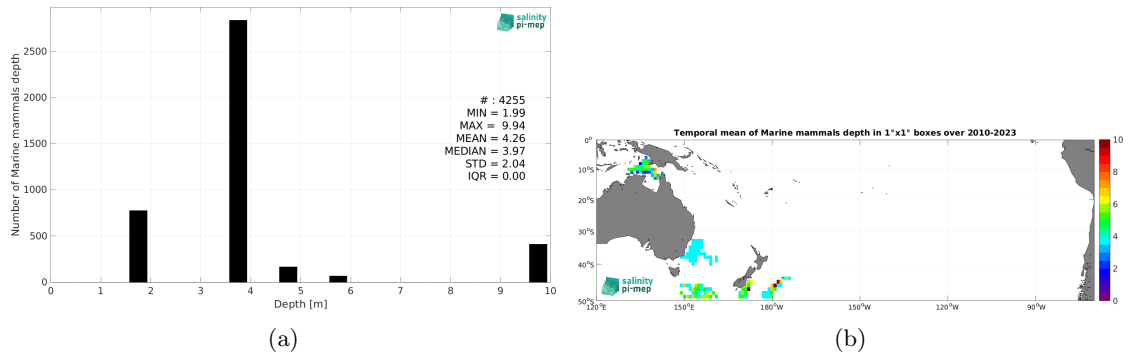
salinity pi-mep

Number of Marine mammals depth

2500
2000
1500
1000
500
0

0 1 2 3 4 5 6 7 8 9 10
Depth [m]

# : 4255
MIN = 1.99
MAX = 9.94
MEAN = 4.26
MEDIAN = 3.97
STD = 2.04
IQR = 0.00

(a)

Temporal mean of Marine mammals depth in 1°x1° boxes over 2010-2023

0°
10°S
20°S
30°S
40°S
50°S

120°E 150°E 180°W 150°W 120°W 90°W

salinity pi-mep

10
8
6
4
2
0

(b)